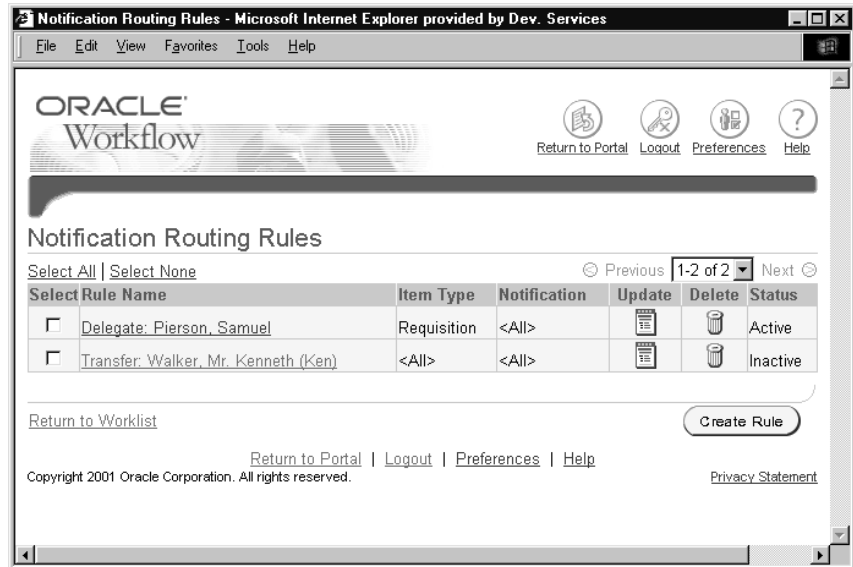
Notification Routing Rules - Microsoft Internet Explorer provided by Dev. Services

File Edit View Favorites Tools Help

ORACLE
Workflow

Return to Portal Logout Preferences Help

Notification Routing Rules

Select All | Select None

Previous 1-2 of 2 Next

| Select | Rule Name | Item Type | Notification | Update | Delete | Status |
|---|---|---|---|---|---|---|
| ☐ | Delegate: Pierson, Samuel | Requisition | <All> | | | Active |
| ☐ | Transfer: Walker, Mr. Kenneth (Ken) | <All> | <All> | | | Inactive |

Return to Worklist

Create Rule

Return to Portal | Logout | Preferences | Help

Copyright 2001 Oracle Corporation. All rights reserved.

Privacy Statement